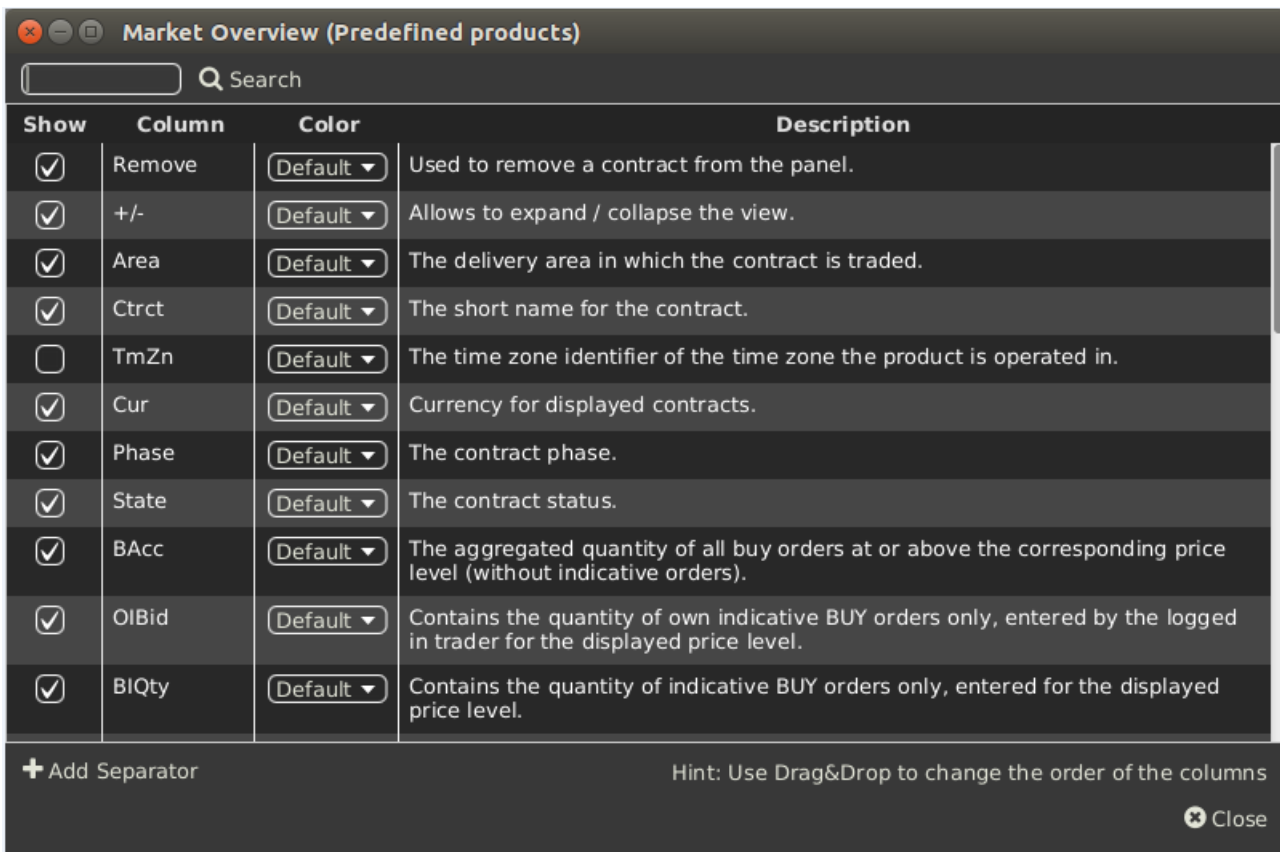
Market Overview (Predefined products)

Search

| Show | Column | Color | Description |
|---|---|---|---|
| ☑ | Remove | Default | Used to remove a contract from the panel. |
| ☑ | +/- | Default | Allows to expand / collapse the view. |
| ☑ | Area | Default | The delivery area in which the contract is traded. |
| ☑ | Ctrct | Default | The short name for the contract. |
| ☐ | TmZn | Default | The time zone identifier of the time zone the product is operated in. |
| ☑ | Cur | Default | Currency for displayed contracts. |
| ☑ | Phase | Default | The contract phase. |
| ☑ | State | Default | The contract status. |
| ☑ | BAcc | Default | The aggregated quantity of all buy orders at or above the corresponding price level (without indicative orders). |
| ☑ | OIBid | Default | Contains the quantity of own indicative BUY orders only, entered by the logged in trader for the displayed price level. |
| ☑ | BIQty | Default | Contains the quantity of indicative BUY orders only, entered for the displayed price level. |

Add Separator

Hint: Use Drag&Drop to change the order of the columns

Close